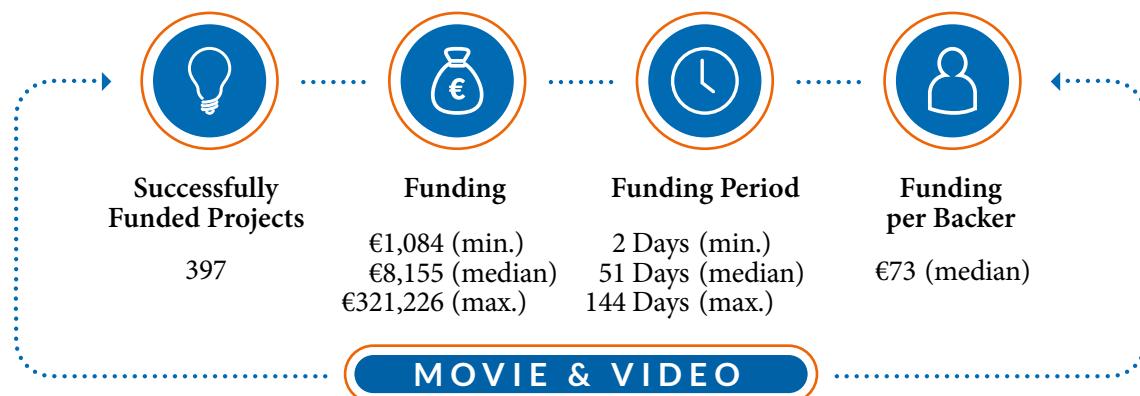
€

Successfully Funded Projects

397

Funding

€1,084 (min.)
€8,155 (median)
€321,226 (max.)

Funding Period

2 Days (min.)
51 Days (median)
144 Days (max.)

Funding per Backer

€73 (median)

MOVIE & VIDEO